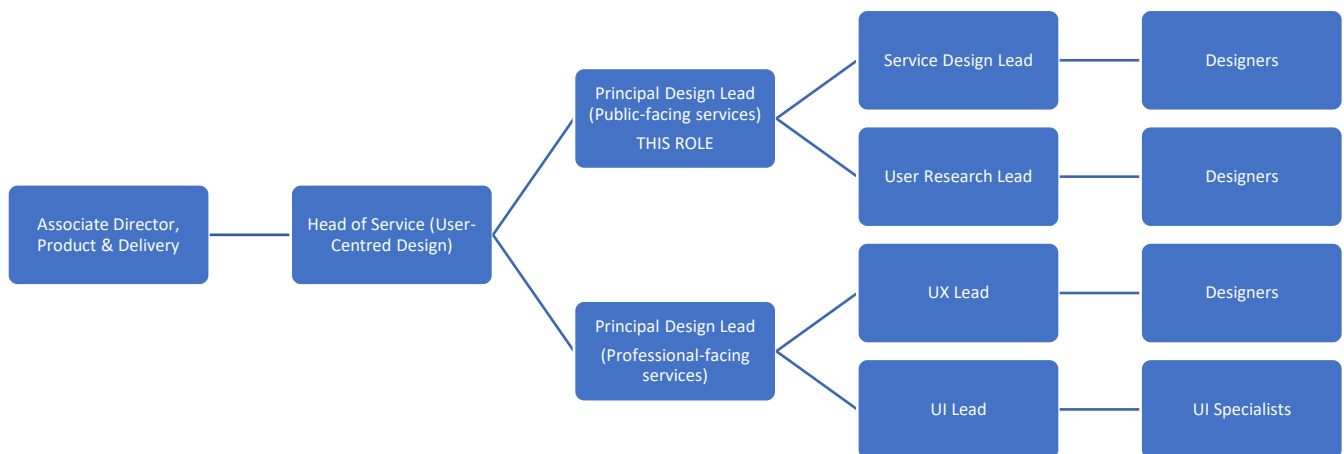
Associate Director, Product & Delivery

Head of Service (User-Centred Design)

Principal Design Lead (Public-facing services)
THIS ROLE

Service Design Lead

Designers

User Research Lead

Designers

Principal Design Lead
(Professional-facing services)

UX Lead

Designers

UI Lead

UI Specialists